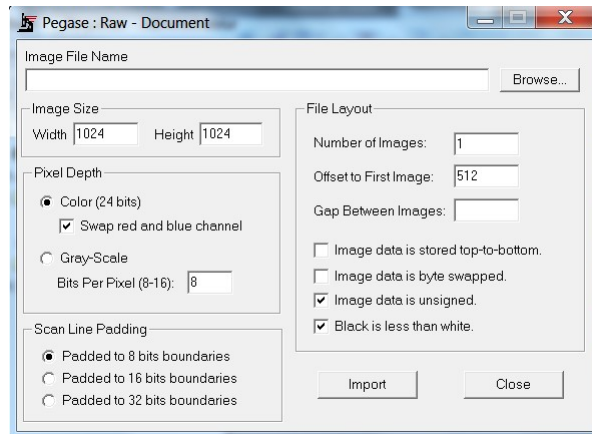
Pegase : Raw - Document

Image File Name

Browse...

Image Size
Width 1024 Height 1024

Pixel Depth
Color (24 bits)
Swap red and blue channel
Gray-Scale
Bits Per Pixel (8-16): 8

Scan Line Padding
Padded to 8 bits boundaries
Padded to 16 bits boundaries
Padded to 32 bits boundaries

File Layout
Number of Images: 1
Offset to First Image: 512
Gap Between Images:

Image data is stored top-to-bottom.
Image data is byte swapped.
Image data is unsigned.
Black is less than white.

Import
Close